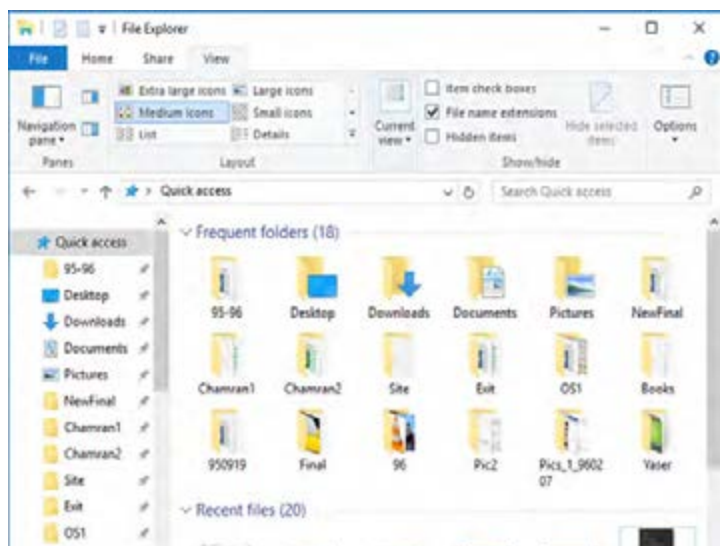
File Explorer

File Home Share View

Navigation pane
Extra large icons
Large icons
Medium icons
Small icons
List
Details
Panes
Layout
Current view
Item check boxes
File name extensions
Hidden items
Hide selected items
Show/hide
Options

Quick access
Search Quick access

Quick access
95-96
Desktop
Downloads
Documents
Pictures
NewFinal
Chamran1
Chamran2
Site
Exit
OS1

Frequent folders (18)

95-96
Desktop
Downloads
Documents
Pictures
NewFinal
Chamran1
Chamran2
Site
Exit
OS1
Books
950919
Final
96
Pic2
Pics_1_960207
Yaser

Recent files (20)